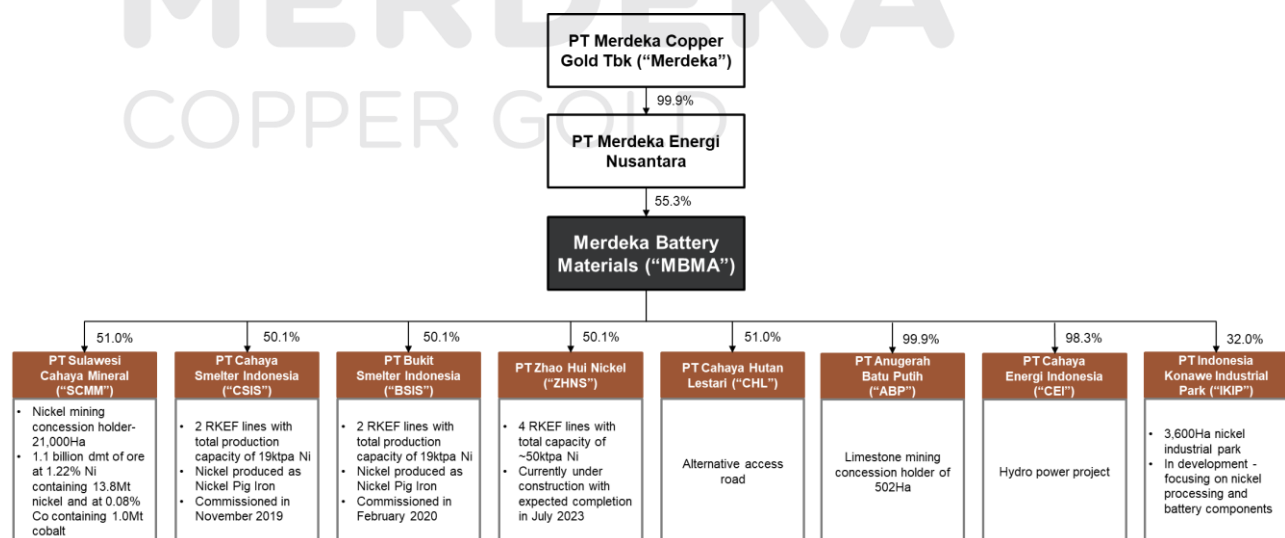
MERDEKA
COPPER GOLD

PT Merdeka Copper Gold Tbk (“Merdeka”)

99.9%

PT Merdeka Energi Nusantara

55.3%

Merdeka Battery Materials (“MBMA”)

51.0%

PT Sulawesi Cahaya Mineral (“SCMM”)

- Nickel mining concession holder- 21,000Ha
- 1.1 billion dmt of ore at 1.22% Ni containing 13.8Mt nickel and at 0.08% Co containing 1.0Mt cobalt

50.1%

PT Cahaya Smelter Indonesia (“CSIS”)

- 2 RKEF lines with total production capacity of 19ktpa Ni
- Nickel produced as Nickel Pig Iron
- Commissioned in November 2019

50.1%

PT Bukit Smelter Indonesia (“BSIS”)

- 2 RKEF lines with total production capacity of 19ktpa Ni
- Nickel produced as Nickel Pig Iron
- Commissioned in February 2020

50.1%

PT Zhao Hui Nickel (“ZHNS”)

- 4 RKEF lines with total capacity of ~50ktpa Ni
- Currently under construction with expected completion in July 2023

51.0%

PT Cahaya Hutan Lestari (“CHL”)

Alternative access road

99.9%

PT Anugerah Batu Putih (“ABP”)

Limestone mining concession holder of 502Ha

98.3%

PT Cahaya Energi Indonesia (“CEI”)

Hydro power project

32.0%

PT Indonesia Konawe Industrial Park (“IKIP”)

- 3,600Ha nickel industrial park
- In development - focusing on nickel processing and battery components